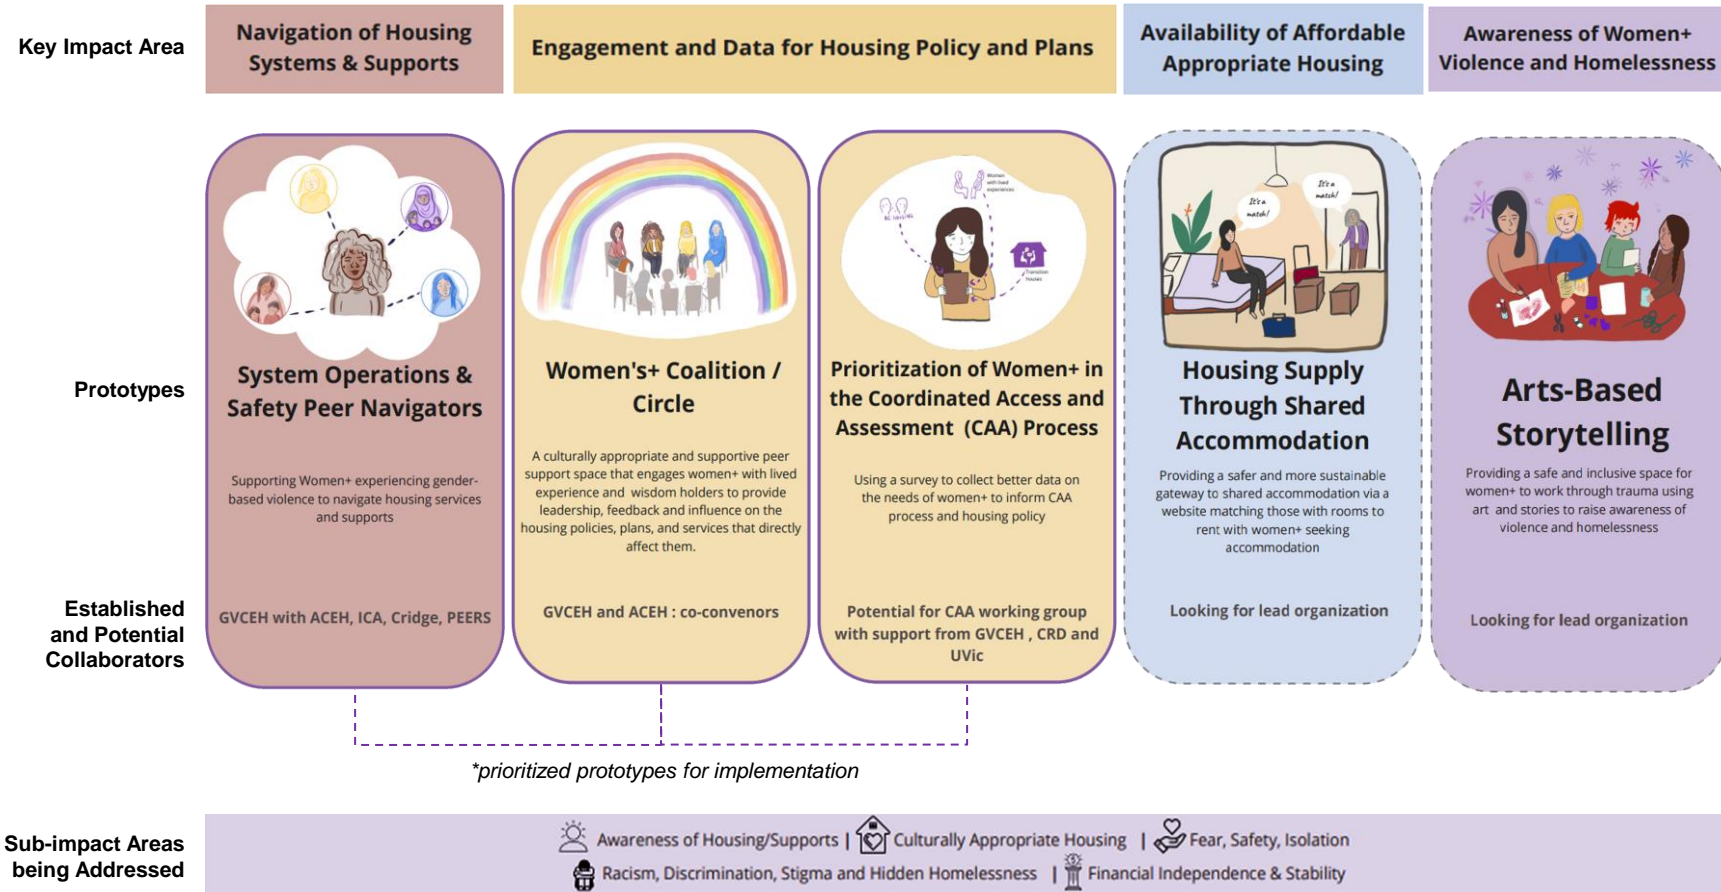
Key Impact Area

Navigation of Housing Systems & Supports

Engagement and Data for Housing Policy and Plans

Availability of Affordable Appropriate Housing

Awareness of Women+ Violence and Homelessness

Prototypes

System Operations & Safety Peer Navigators

Supporting Women+ experiencing gender-based violence to navigate housing services and supports

GVCEH with ACEH, ICA, Cridge, PEERS

Women's+ Coalition / Circle

A culturally appropriate and supportive peer support space that engages women+ with lived experience and wisdom holders to provide leadership, feedback and influence on the housing policies, plans, and services that directly affect them.

GVCEH and ACEH : co-convenors

Women with lived experience

BC Housing

Transition houses

Prioritization of Women+ in the Coordinated Access and Assessment (CAA) Process

Using a survey to collect better data on the needs of women+ to inform CAA process and housing policy

Potential for CAA working group with support from GVCEH , CRD and UVic

It's a match!

It's a match!

Housing Supply Through Shared Accommodation

Providing a safer and more sustainable gateway to shared accommodation via a website matching those with rooms to rent with women+ seeking accommodation

Looking for lead organization

Arts-Based Storytelling

Providing a safe and inclusive space for women+ to work through trauma using art and stories to raise awareness of violence and homelessness

Looking for lead organization

Established and Potential Collaborators

*prioritized prototypes for implementation

Sub-impact Areas being Addressed

Awareness of Housing/Supports | Culturally Appropriate Housing | Fear, Safety, Isolation
Racism, Discrimination, Stigma and Hidden Homelessness | Financial Independence & Stability